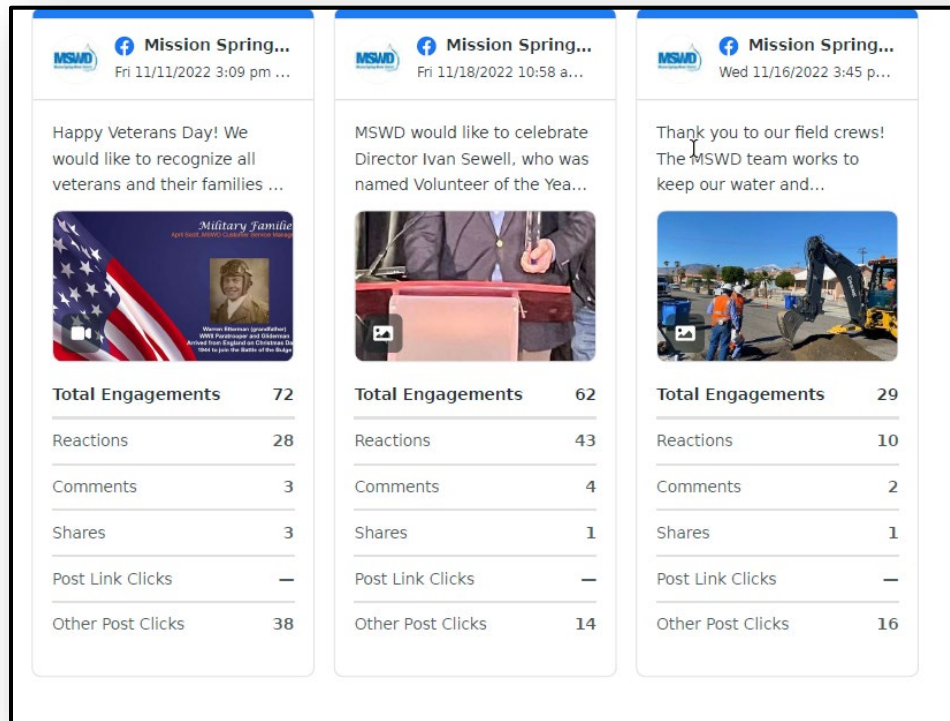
MSWD Mission Spring...
Fri 11/11/2022 3:09 pm ...

Happy Veterans Day! We would like to recognize all veterans and their families ...

Military Familie
April Scott, MSWD Customer Service Manage

Warren Bitterman (grandfather)
WWII Paratrooper and Glidermen
Arrived from England on Christmas Da
1944 to join the Battle of the Bulge

| Total Engagements | 72 |
|---|---|
| Reactions | 28 |
| Comments | 3 |
| Shares | 3 |
| Post Link Clicks | — |
| Other Post Clicks | 38 |

MSWD Mission Spring...
Fri 11/18/2022 10:58 a...

MSWD would like to celebrate Director Ivan Sewell, who was named Volunteer of the Yea...

| Total Engagements | 62 |
|---|---|
| Reactions | 43 |
| Comments | 4 |
| Shares | 1 |
| Post Link Clicks | — |
| Other Post Clicks | 14 |

MSWD Mission Spring...
Wed 11/16/2022 3:45 p...

Thank you to our field crews! The MSWD team works to keep our water and...

| Total Engagements | 29 |
|---|---|
| Reactions | 10 |
| Comments | 2 |
| Shares | 1 |
| Post Link Clicks | — |
| Other Post Clicks | 16 |